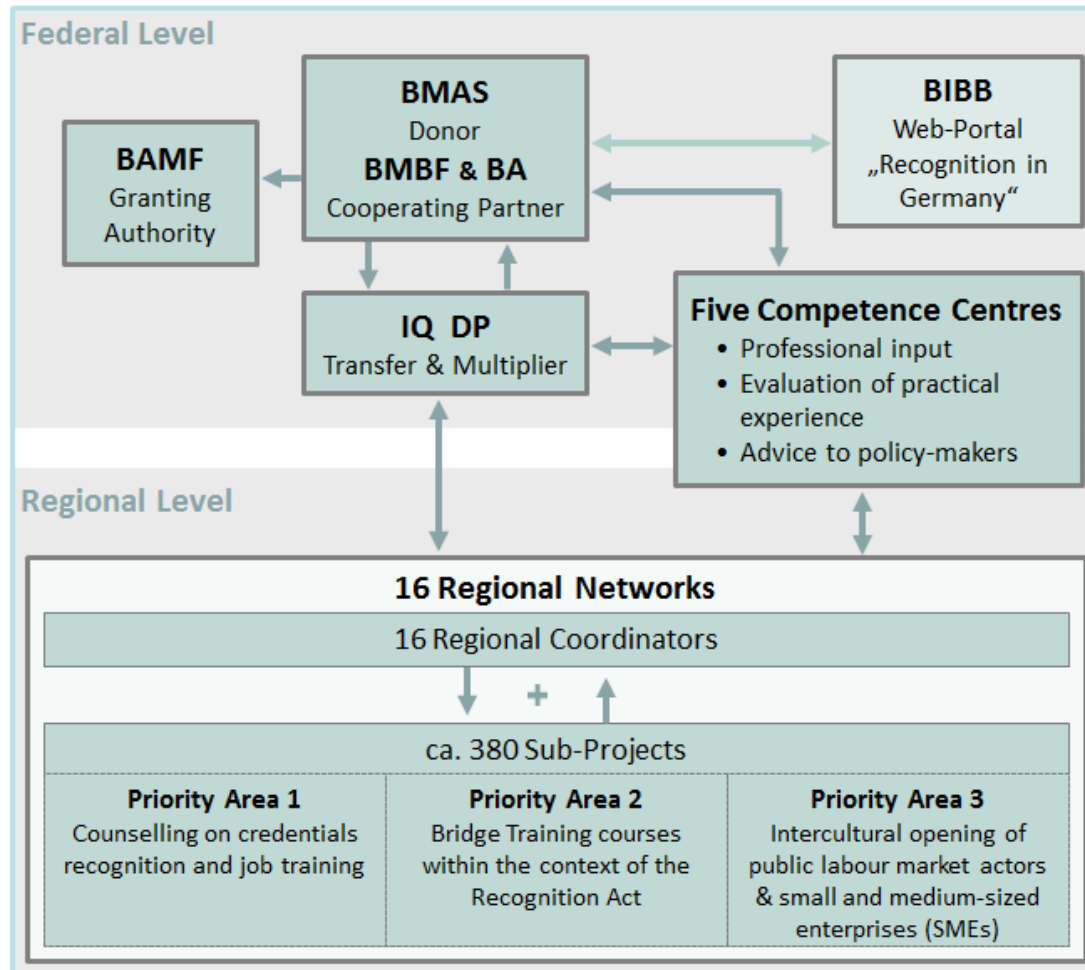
Federal Level

BAMF
Granting Authority

BMAS
Donor
BMBF & BA
Cooperating Partner

BIBB
Web-Portal „Recognition in Germany“

IQ DP
Transfer & Multiplier

Five Competence Centres
• Professional input
• Evaluation of practical experience
• Advice to policy-makers

Regional Level

16 Regional Networks

16 Regional Coordinators

+

ca. 380 Sub-Projects

| Priority Area 1 | Priority Area 2 | Priority Area 3 |
|---|---|---|
| Counselling on credentials recognition and job training | Bridge Training courses within the context of the Recognition Act | Intercultural opening of public labour market actors & small and medium-sized enterprises (SMEs) |